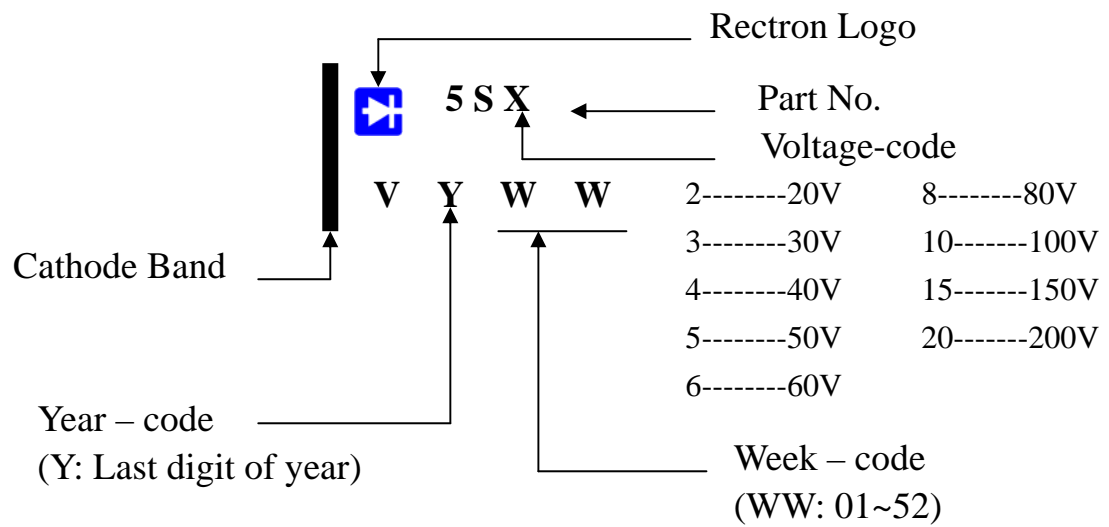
Rectron Logo

5 S X

Part No.

Voltage-code

V Y W W

| | |
|---|---|
| 2--------20V | 8--------80V |
| 3--------30V | 10-------100V |
| 4--------40V | 15-------150V |
| 5--------50V | 20-------200V |
| 6--------60V | |

Cathode Band

Year – code
(Y: Last digit of year)

Week – code
(WW: 01~52)